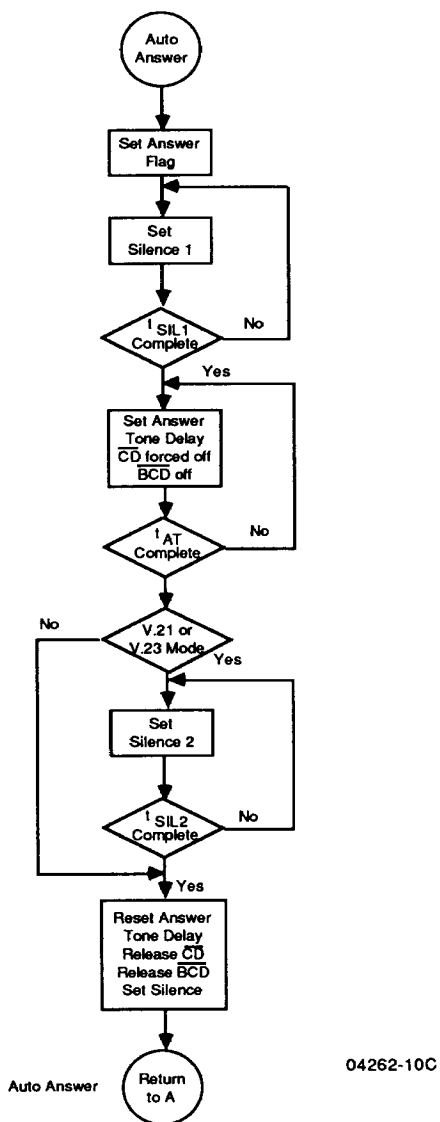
Auto Answer

Set Answer Flag

Set Silence 1

$t_{SIL1}$ Complete

No

Yes

Set Answer Tone Delay $\overline{CD}$ forced off $\overline{BCD}$ off

$t_{AT}$ Complete

No

No

V.21 or V.23 Mode

Yes

Set Silence 2

$t_{SIL2}$ Complete

No

Yes

Reset Answer Tone Delay Release $\overline{CD}$ Release $\overline{BCD}$ Set Silence

Auto Answer

Return to A

04262-10C